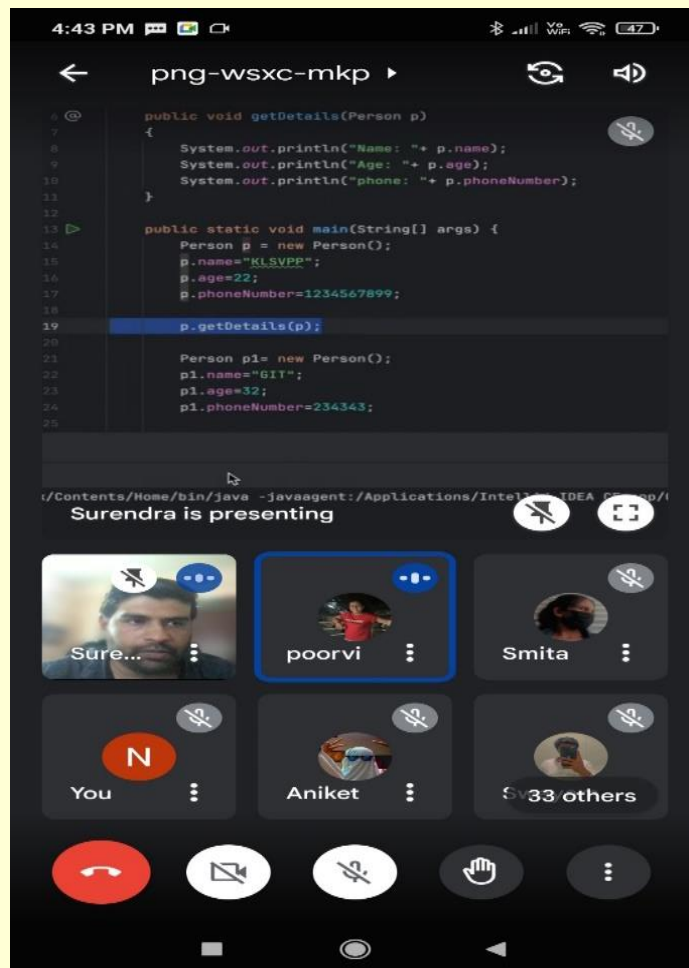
4:43 PM

47

png-wsxc-mkp ▸

6 public void getDetails(Person p)
7 {
8 System.out.println("Name: "+ p.name);
9 System.out.println("Age: "+ p.age);
10 System.out.println("phone: "+ p.phoneNumber);
11 }
12
13 public static void main(String[] args) {
14 Person p = new Person();
15 p.name="KLSVPP";
16 p.age=22;
17 p.phoneNumber=1234567899;
18
19 p.getDetails(p);
20
21 Person p1= new Person();
22 p1.name="GIT";
23 p1.age=32;
24 p1.phoneNumber=234343;
25

/Contents/Home/bin/java -javaagent:/Applications/Intel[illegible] IDEA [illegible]

Surendra is presenting

Sure...

poorvi

Smita

N

You

Aniket

33 others